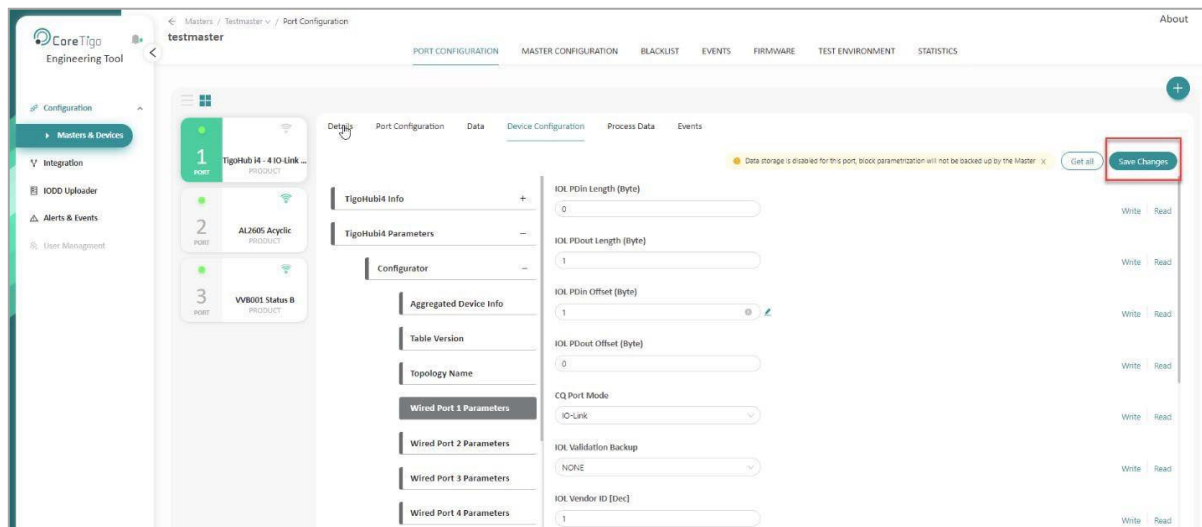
CoreTigo
Engineering Tool

Configuration
Masters & Devices
Integration
IODD Uploader
Alerts & Events
User Managment

← Masters / Testmaster ∨ / Port Configuration
testmaster

About

PORT CONFIGURATION MASTER CONFIGURATION BLACKLIST EVENTS FIRMWARE TEST ENVIRONMENT STATISTICS

1 PORT TigoHub i4 - 4 IO-Link ... PRODUCT
2 PORT AL2605 Acyclic PRODUCT
3 PORT VVB001 Status B PRODUCT

Details Port Configuration Data Device Configuration Process Data Events

Data storage is disabled for this port, block parametrization will not be backed up by the Master ×
Get all
Save Changes

TigoHubi4 Info +
TigoHubi4 Parameters −
Configurator −
Aggregated Device Info
Table Version
Topology Name
Wired Port 1 Parameters
Wired Port 2 Parameters
Wired Port 3 Parameters
Wired Port 4 Parameters

IOL PDin Length (Byte)
0
Write Read
IOL PDout Length (Byte)
1
Write Read
IOL PDin Offset (Byte)
1
Write Read
IOL PDout Offset (Byte)
0
Write Read
CQ Port Mode
IO-Link
Write Read
IOL Validation Backup
NONE
Write Read
IOL Vendor ID [Dec]
1
Write Read